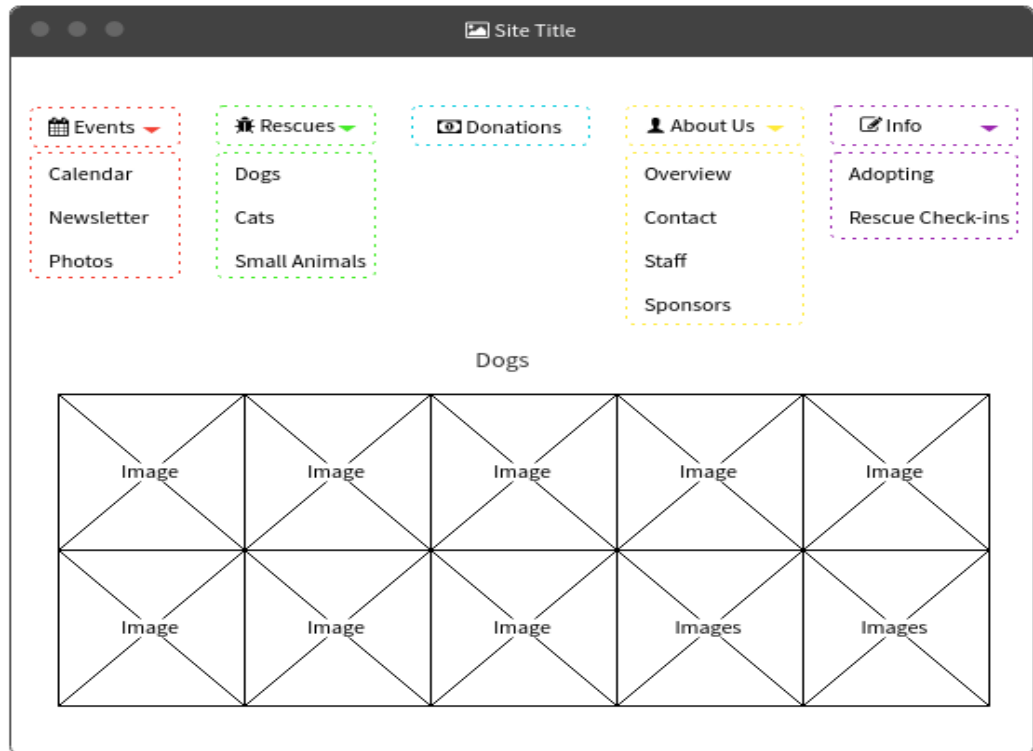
Site Title

Events
Calendar
Newsletter
Photos

Rescues
Dogs
Cats
Small Animals

Donations

About Us
Overview
Contact
Staff
Sponsors

Info
Adopting
Rescue Check-ins

Dogs

| Image | Image | Image | Image | Image |
|---|---|---|---|---|
| Image | Image | Image | Images | Images |